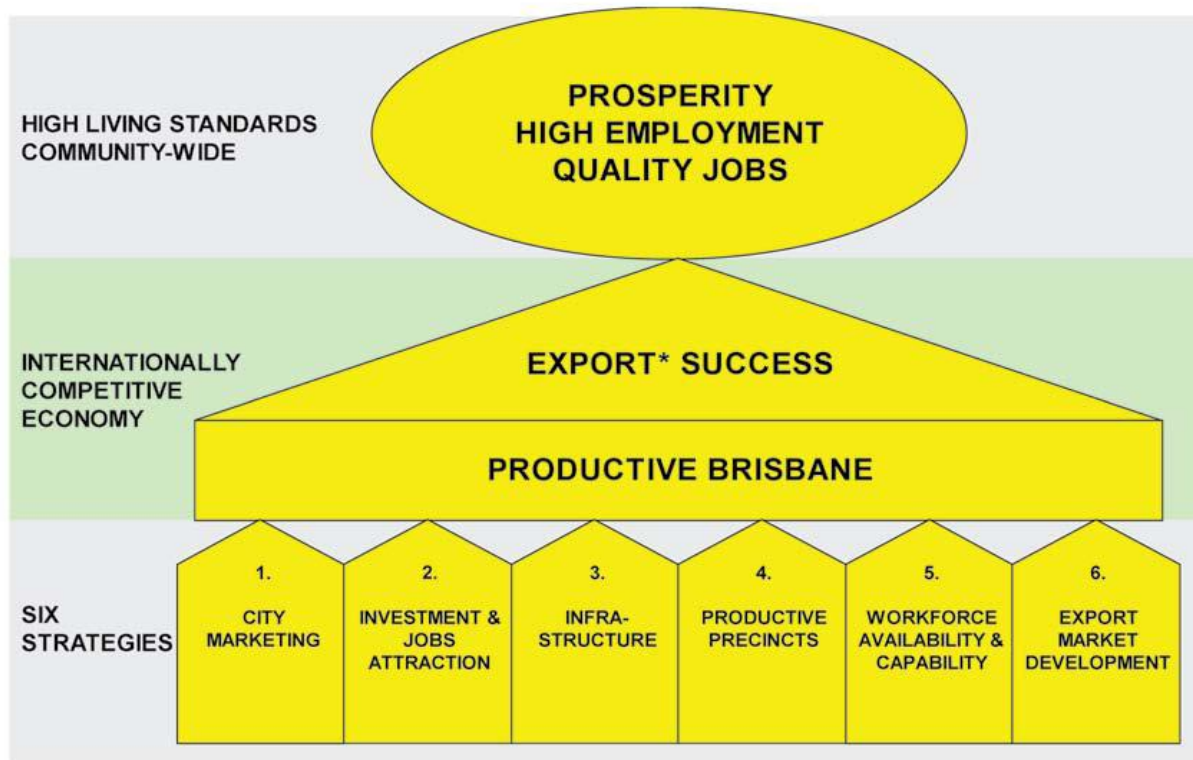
HIGH LIVING STANDARDS COMMUNITY-WIDE

PROSPERITY
HIGH EMPLOYMENT
QUALITY JOBS

INTERNATIONALLY COMPETITIVE ECONOMY

EXPORT* SUCCESS

PRODUCTIVE BRISBANE

SIX STRATEGIES

1. CITY MARKETING

2. INVESTMENT & JOBS ATTRACTION

3. INFRA-STRUCTURE

4. PRODUCTIVE PRECINCTS

5. WORKFORCE AVAILABILITY & CAPABILITY

6. EXPORT MARKET DEVELOPMENT